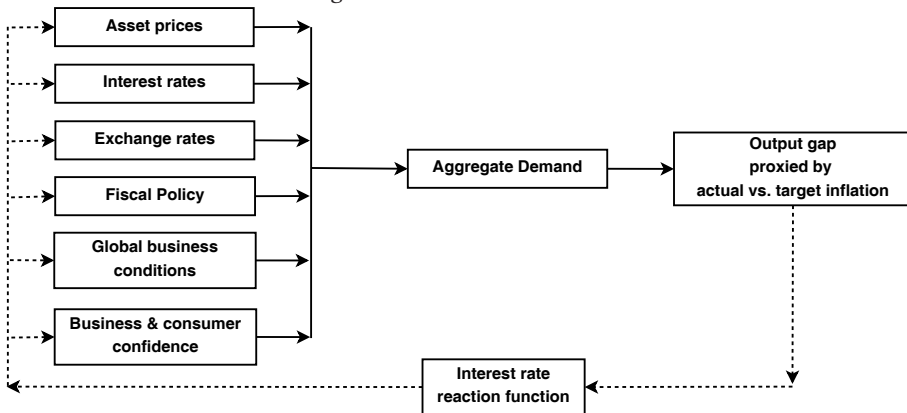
Asset prices

Interest rates

Exchange rates

Fiscal Policy

Global business conditions

Business & consumer confidence

Aggregate Demand

Output gap proxied by actual vs. target inflation

Interest rate reaction function